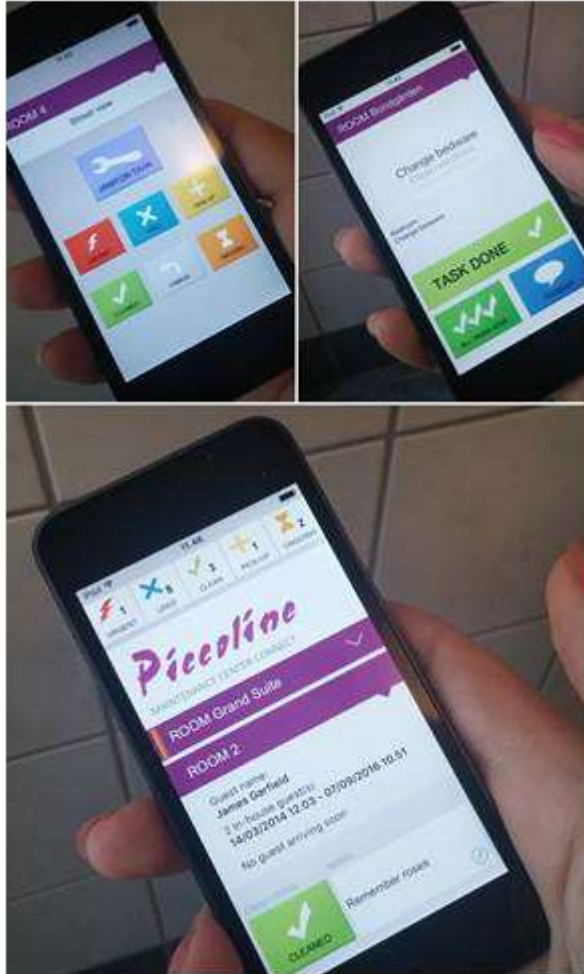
ROOM 4
Smart view
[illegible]

ROOM Bungalow
Change bedsore
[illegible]
TASK DONE

11:48
1 URGENT
5 USED
3 CLEAN
1 PICK UP
2 ONGOING
Piccoline
MAINTENANCE CENTER CONNECT
ROOM Grand Suite
ROOM 2
Guest name:
James Garfield
2 in-house guest(s)
14/03/2014 12.03 - 07/09/2016 10.51
No guest arriving soon
Remember roses
CLEANED